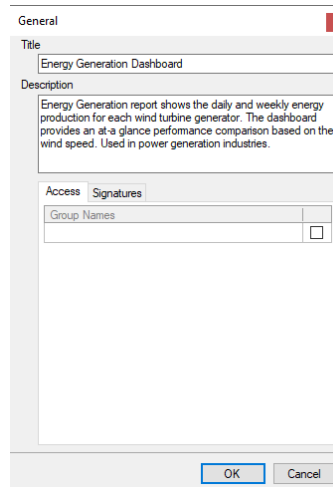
General

Title

Energy Generation Dashboard

Description

Energy Generation report shows the daily and weekly energy production for each wind turbine generator. The dashboard provides an at-a glance performance comparison based on the wind speed. Used in power generation industries.

Access | Signatures

| Group Names | |
|---|---|
| | ☐ |

OK | Cancel